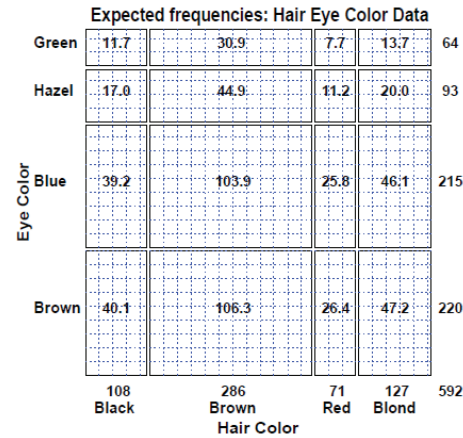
Expected frequencies: Hair Eye Color Data

| | | | | | |
|---|---|---|---|---|---|
| Green | 11.7 | 30.9 | 7.7 | 13.7 | 64 |
| Hazel | 17.0 | 44.9 | 11.2 | 20.0 | 93 |
| Blue | 39.2 | 103.9 | 25.8 | 46.1 | 215 |
| Brown | 40.1 | 106.3 | 26.4 | 47.2 | 220 |
| | 108 Black | 286 Brown | 71 Red | 127 Blond | 592 |

Eye Color

Hair Color